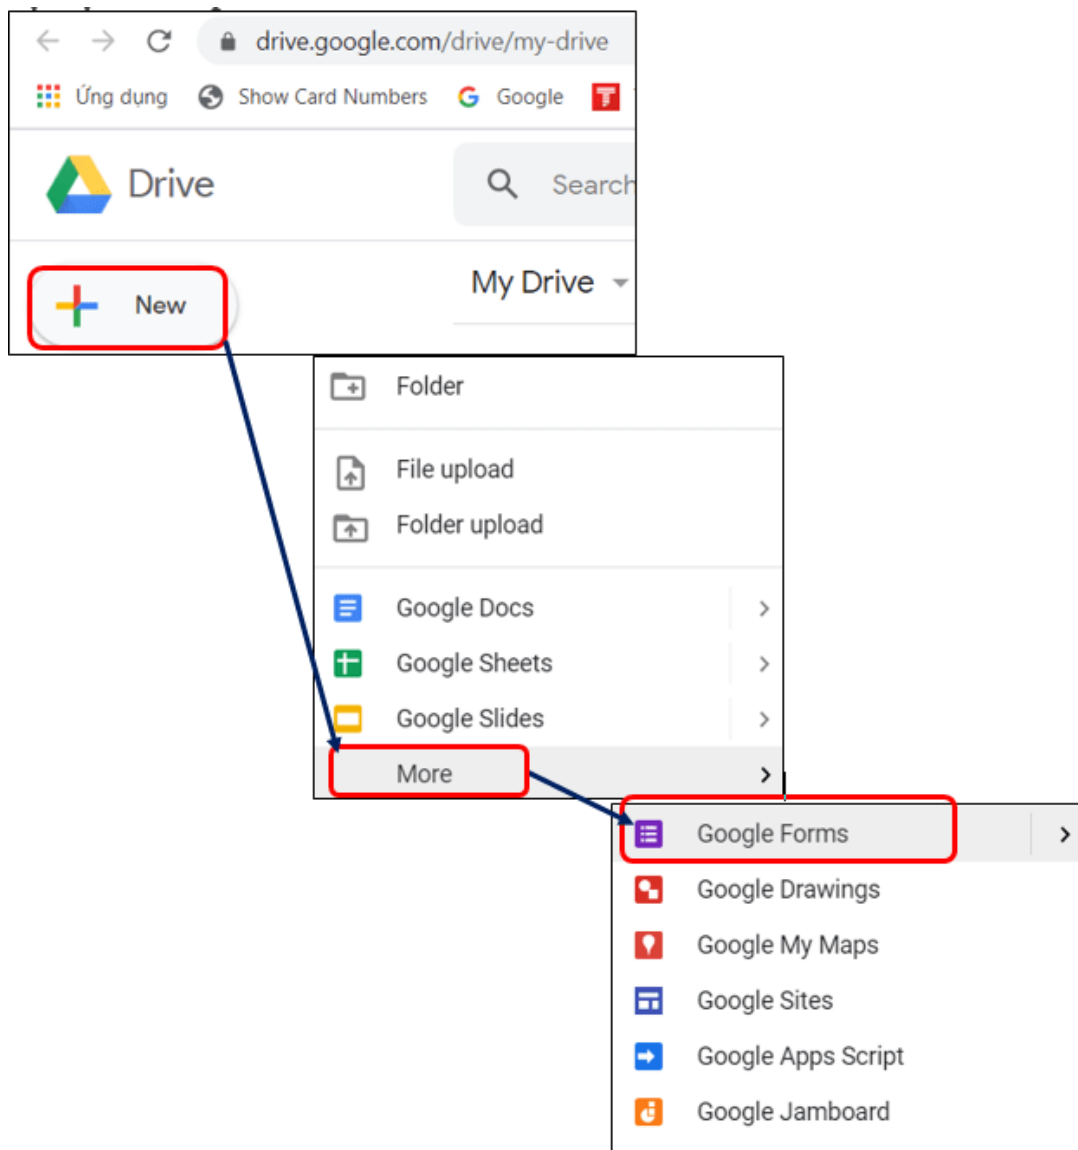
drive.google.com/drive/my-drive

Ứng dụng Show Card Numbers Google

Drive

Search

New

My Drive

Folder

File upload

Folder upload

Google Docs

Google Sheets

Google Slides

More

Google Forms

Google Drawings

Google My Maps

Google Sites

Google Apps Script

Google Jamboard